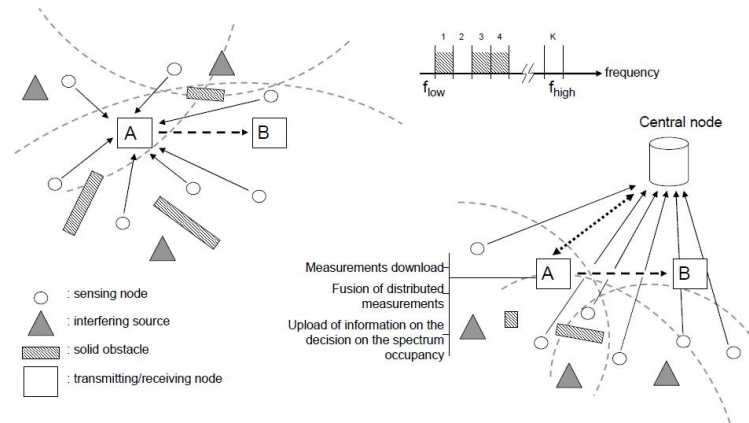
A

B

1 2 3 4 K

$f_{low}$ $f_{high}$ frequency

Central node

Measurements download

Fusion of distributed measurements

Upload of information on the decision on the spectrum occupancy

A

B

: sensing node

: interfering source

: solid obstacle

: transmitting/receiving node